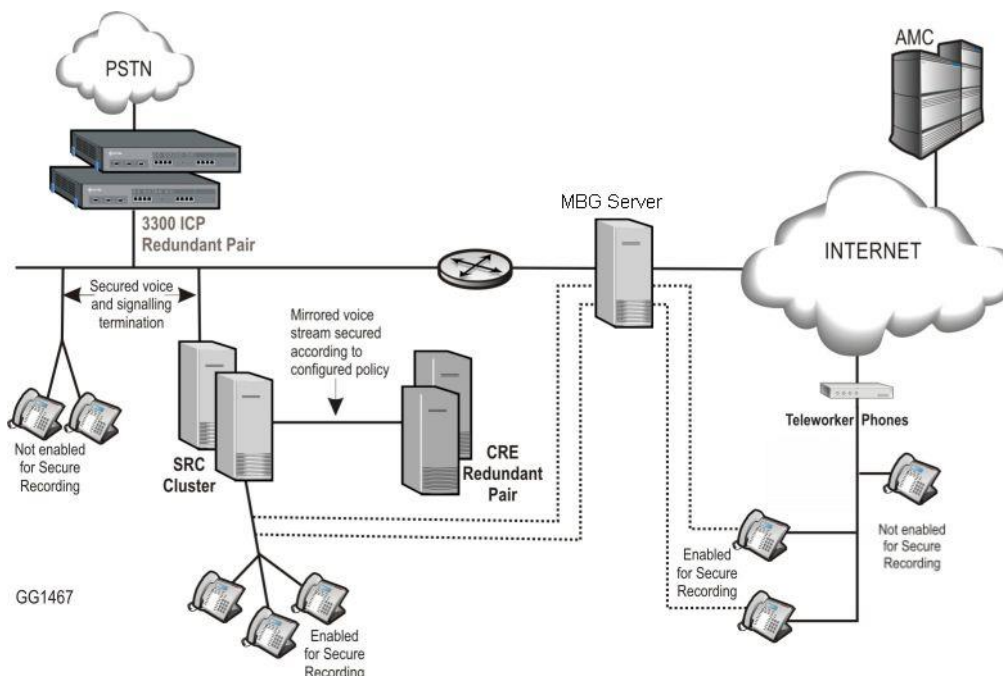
PSTN

AMC

3300 ICP
Redundant Pair

MBG Server

INTERNET

Secured voice and signalling termination

Mirrored voice stream secured according to configured policy

Not enabled for Secure Recording

SRC Cluster

CRE Redundant Pair

Teleworker Phones

Not enabled for Secure Recording

Enabled for Secure Recording

GG1467

Enabled for Secure Recording